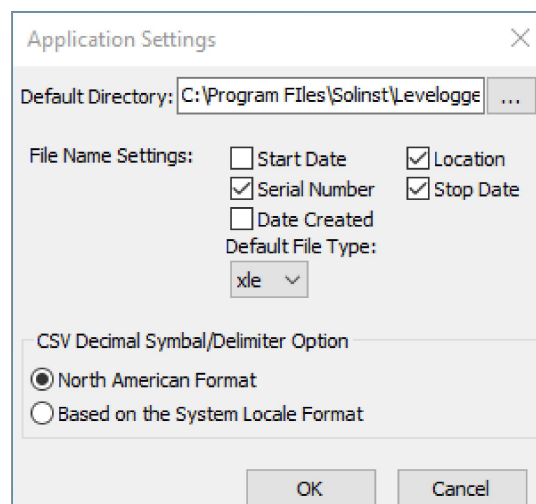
Application Settings

Default Directory: C:\Program FIles\Solinst\Levelogge ...

File Name Settings:
Start Date
Location
Serial Number
Stop Date
Date Created
Default File Type:
xle

CSV Decimal Symbal/Delimiter Option
North American Format
Based on the System Locale Format

OK
Cancel